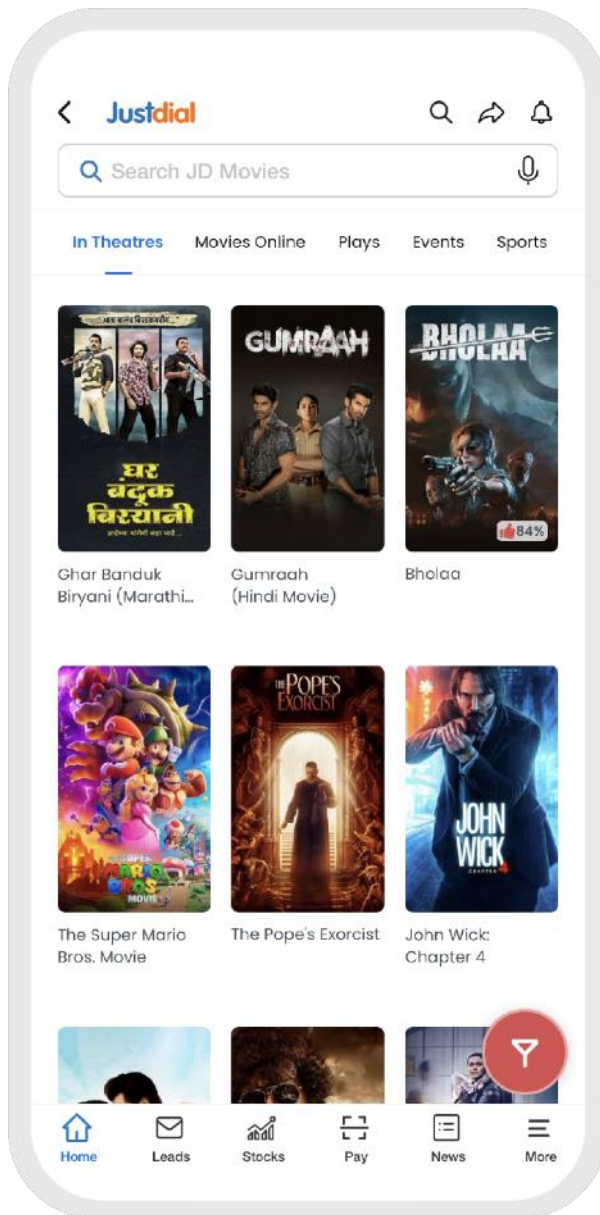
Justdial

Search JD Movies

In Theatres Movies Online Plays Events Sports

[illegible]

घर बंदूक बिरयानी

GUMRAAH

BHOLAA

84%

Ghar Banduk Biryani (Marathi...

Gumraah (Hindi Movie)

Bholaa

SUPER MARIO BROS MOVIE

THE POPE'S EXORCIST

JOHN WICK CHAPTER 4

The Super Mario Bros. Movie

The Pope's Exorcist

John Wick: Chapter 4

Home Leads Stocks Pay News More